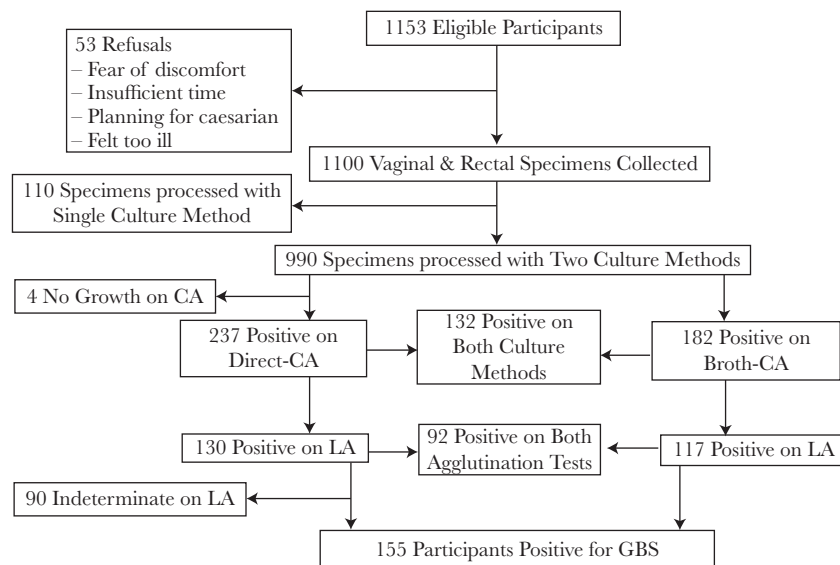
1153 Eligible Participants

53 Refusals
– Fear of discomfort
– Insufficient time
– Planning for caesarian
– Felt too ill

1100 Vaginal & Rectal Specimens Collected

110 Specimens processed with Single Culture Method

990 Specimens processed with Two Culture Methods

4 No Growth on CA

237 Positive on Direct-CA

132 Positive on Both Culture Methods

182 Positive on Broth-CA

130 Positive on LA

92 Positive on Both Agglutination Tests

117 Positive on LA

90 Indeterminate on LA

155 Participants Positive for GBS